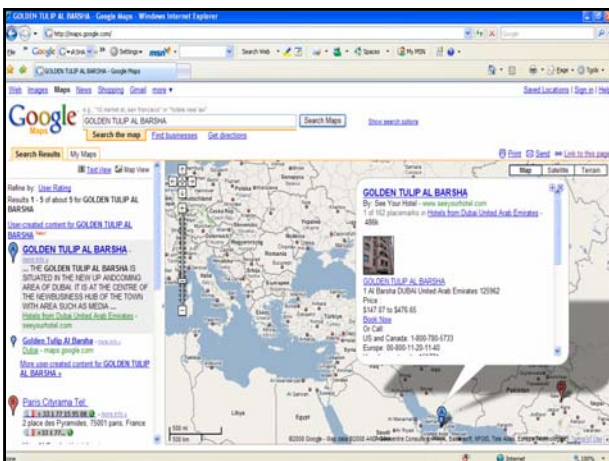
GOLDEN TULIP AL BARSHA - Google Maps - Windows Internet Explorer

http://maps.google.com/

Google

Search Web

Spaces

My MSN

GOLDEN TULIP AL BARSHA - Google Maps

Page

Tools

Web Images Maps News Shopping Gmail more ▾

Saved Locations | Sign in | Help

Google Maps

e.g., "10 market st, san francisco" or "hotels near lax"

GOLDEN TULIP AL BARSHA

Search Maps

Show search options

Search the map | Find businesses | Get directions

Search Results | My Maps

Print | Send | Link to this page

Text view | Map View

Map | Satellite | Terrain

Refine by: User Rating

Results 1 - 5 of about 5 for GOLDEN TULIP AL BARSHA

User-created content for GOLDEN TULIP AL BARSHA New!

GOLDEN TULIP AL BARSHA -

more info »

... THE GOLDEN TULIP AL BARSHA IS SITUATED IN THE NEW UP ANDCOMING AREA OF DUBAI. IT IS AT THE CENTRE OF THE NEWBUSINESS HUB OF THE TOWN WITH AREA SUCH AS MEDIA ...

Hotels from Dubai United Arab Emirates - seeyourhotel.com

Golden Tulip Al Barsha - more info »

Dubai - maps.google.com

More user-created content for GOLDEN TULIP AL BARSHA »

Paris Cityrama Tel:

more info »

2 place des Pyramides, 75001 paris, France

GOLDEN TULIP AL BARSHA

By: See Your Hotel - www.seeyourhotel.com

1 of 162 placemarks in Hotels from Dubai United Arab Emirates - 486k

GOLDEN TULIP AL BARSHA

1 Al Barsha DUBAI United Arab Emirates 125962

Price

$147.07 to $476.65

Book Now

Or Call

US and Canada: 1-800-780-5733

Europe: 00-800-11-20-11-40

500 mi

500 km

©2008 Google - Map data ©2008 AND, Europa Technologies, Basarsoft, MPSIS, Tele Atlas, - Terms of Use

Libya

Egypt

Pakistan

Internet

100%